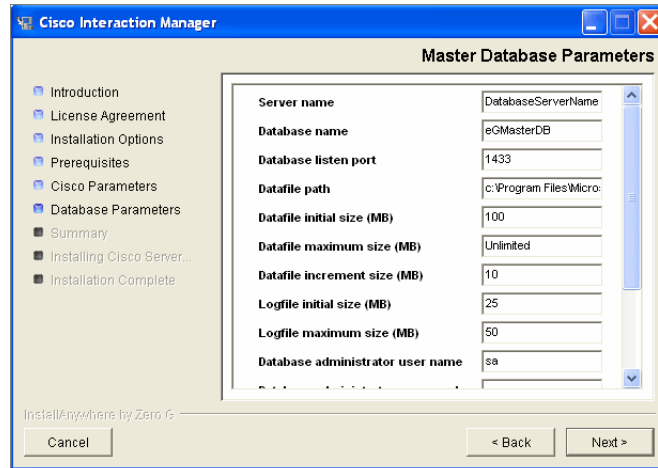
Cisco Interaction Manager

Master Database Parameters

Introduction
License Agreement
Installation Options
Prerequisites
Cisco Parameters
Database Parameters
Summary
Installing Cisco Server...
Installation Complete

Server name DatabaseServerName
Database name eGMasterDB
Database listen port 1433
Datafile path c:\Program Files\Micro
Datafile initial size (MB) 100
Datafile maximum size (MB) Unlimited
Datafile increment size (MB) 10
Logfile initial size (MB) 25
Logfile maximum size (MB) 50
Database administrator user name sa
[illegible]

InstallAnywhere by Zero G

Cancel
< Back
Next >